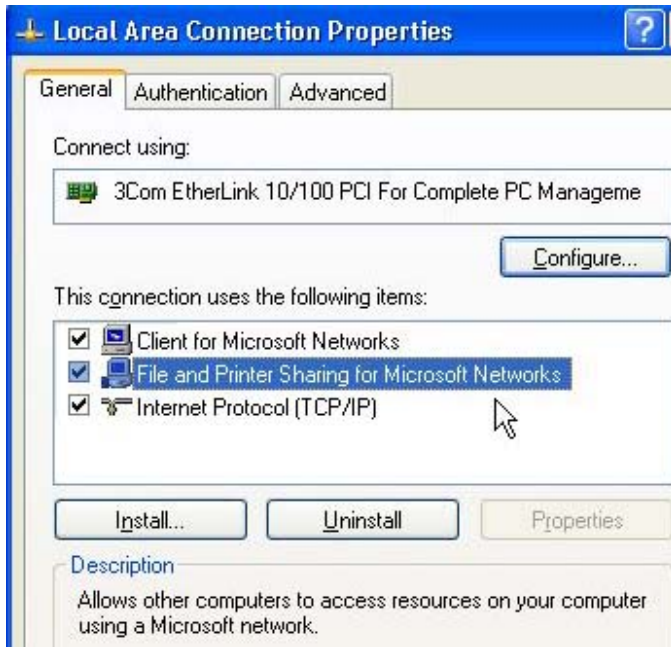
Local Area Connection Properties

?

General | Authentication | Advanced

Connect using:

3Com EtherLink 10/100 PCI For Complete PC Manageme

Configure...

This connection uses the following items:

☑ Client for Microsoft Networks
☑ File and Printer Sharing for Microsoft Networks
☑ Internet Protocol (TCP/IP)

Install... | Uninstall | Properties

Description

Allows other computers to access resources on your computer using a Microsoft network.